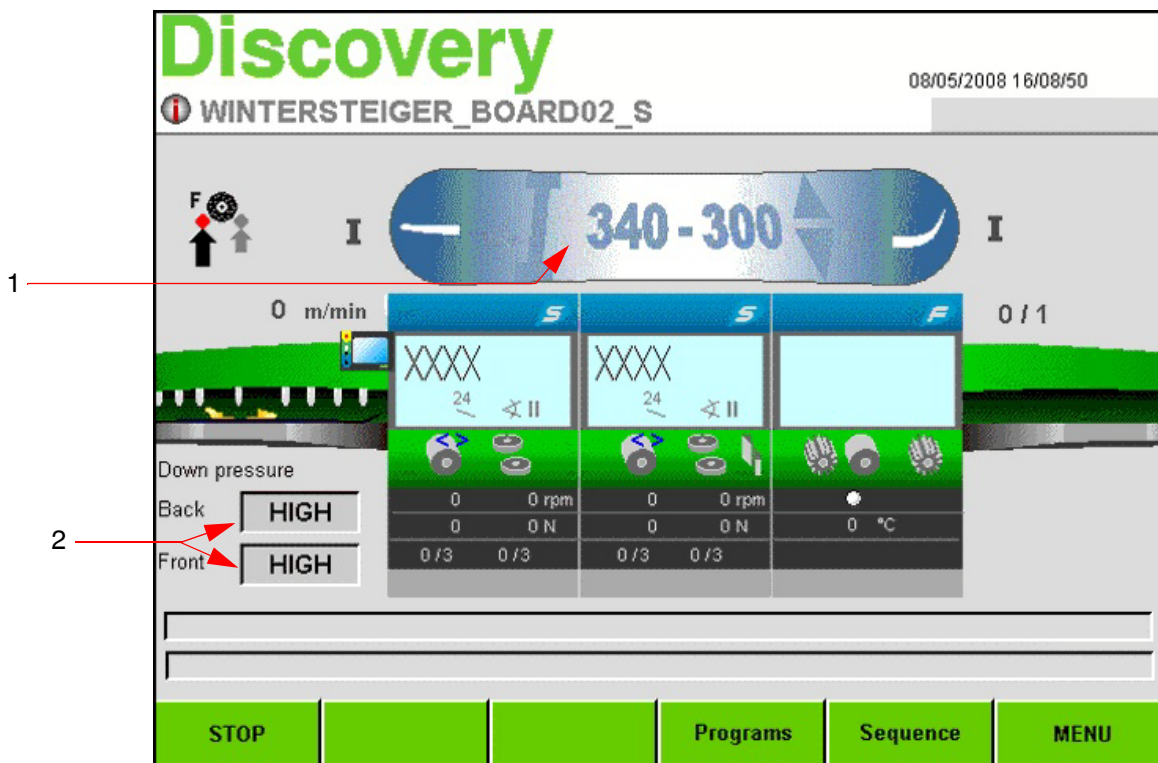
Discovery

WINTERSTEIGER_BOARD02_S

08/05/2008 16/08/50

F

I

340 - 300

I

1

0 m/min

S

S

F

0 / 1

XXXX

24

II

XXXX

24

II

Down pressure

Back

HIGH

2

Front

HIGH

0 0 rpm

0 0 N

0 / 3 0 / 3

0 0 rpm

0 0 N

0 / 3 0 / 3

0 °C

| STOP | | | Programs | Sequence | MENU |
|---|---|---|---|---|---|